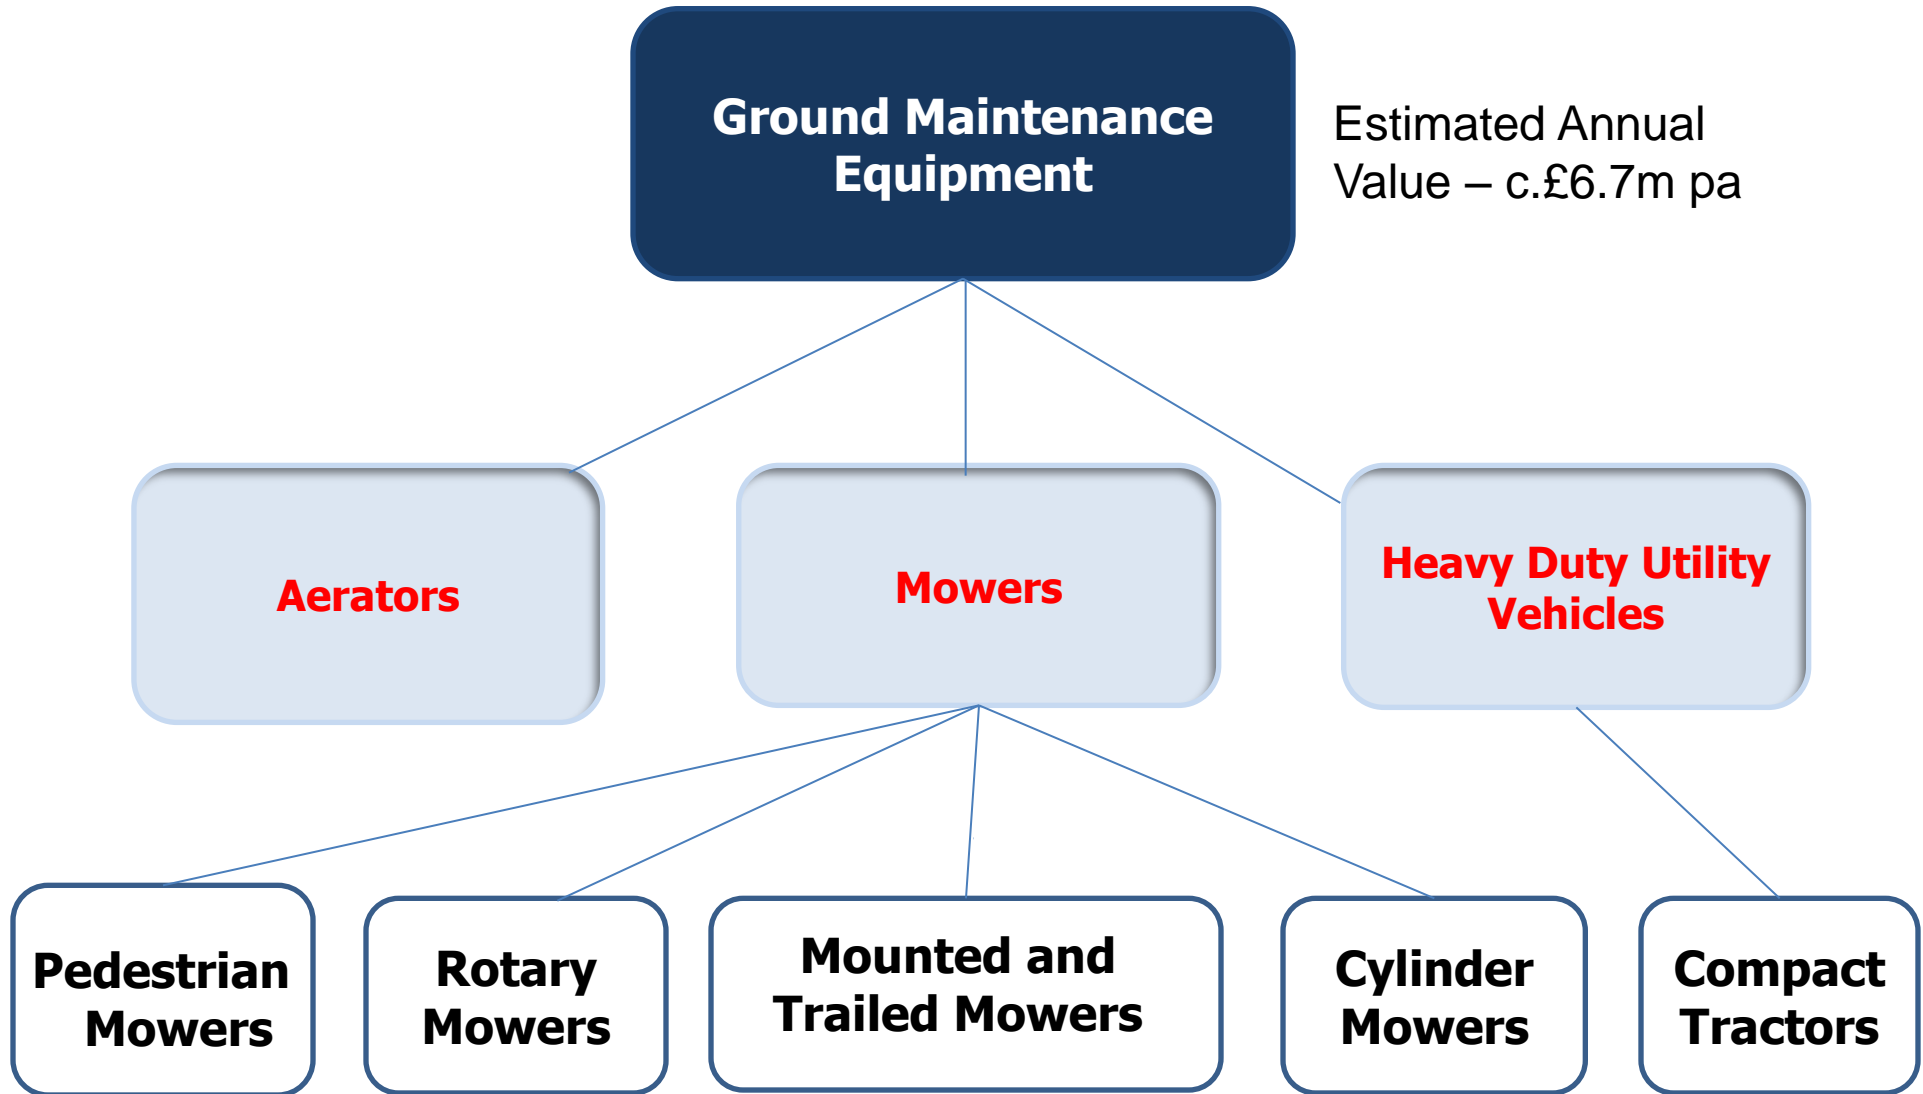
Ground Maintenance Equipment

Estimated Annual Value – c.£6.7m pa

Aerators

Mowers

Heavy Duty Utility Vehicles

Pedestrian Mowers

Rotary Mowers

Mounted and Trailed Mowers

Cylinder Mowers

Compact Tractors